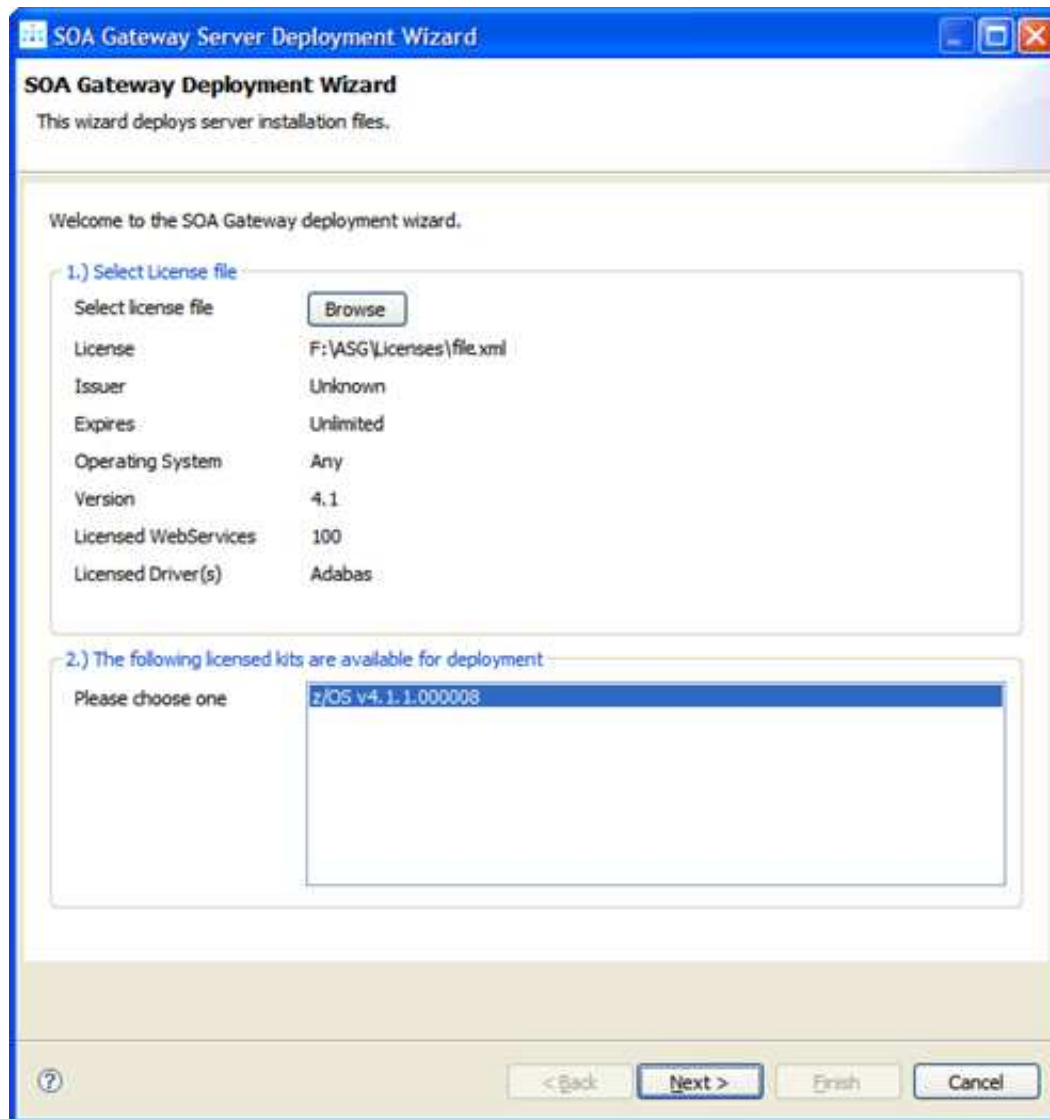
SOA Gateway Server Deployment Wizard

SOA Gateway Deployment Wizard

This wizard deploys server installation files.

Welcome to the SOA Gateway deployment wizard.

1.) Select License file

Select license file Browse

License F:\ASG\Licenses\file.xml

Issuer Unknown

Expires Unlimited

Operating System Any

Version 4.1

Licensed WebServices 100

Licensed Driver(s) Adabas

2.) The following licensed kits are available for deployment

Please choose one

z/OS v4.1.1.000008

?

< Back Next > Finish Cancel